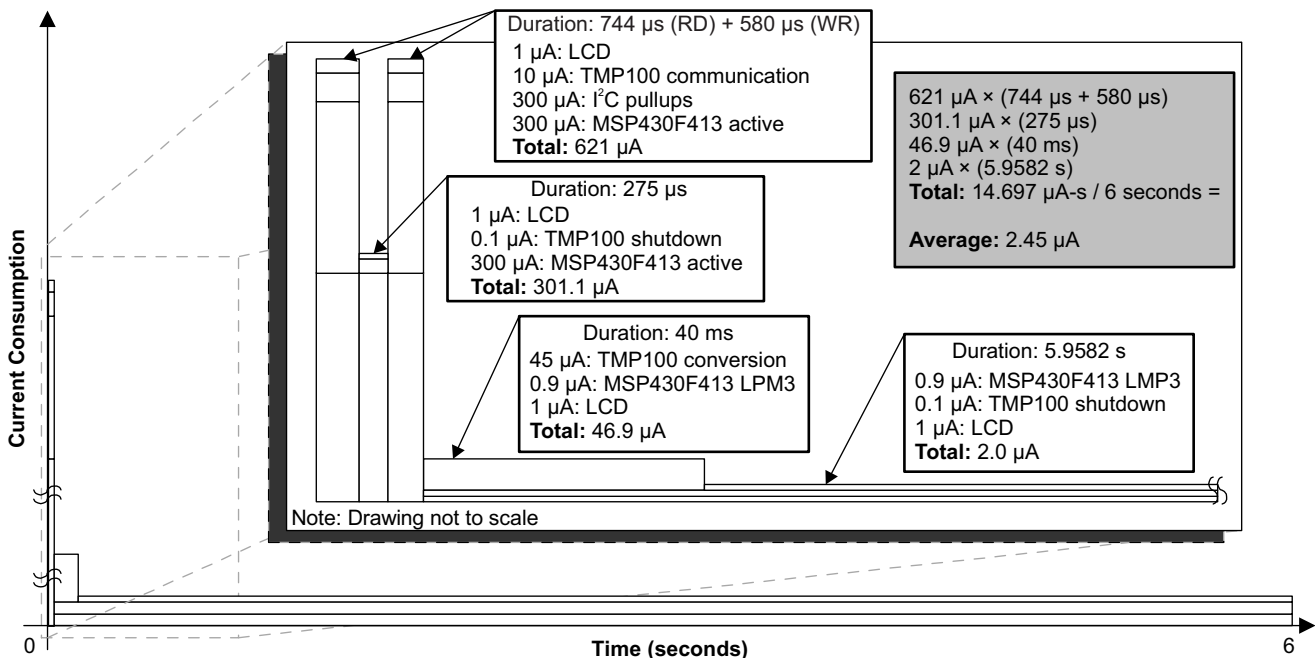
Duration: 744 µs (RD) + 580 µs (WR)
1 µA: LCD
10 µA: TMP100 communication
300 µA: I$^2$C pullups
300 µA: MSP430F413 active
**Total:** 621 µA

621 µA × (744 µs + 580 µs)
301.1 µA × (275 µs)
46.9 µA × (40 ms)
2 µA × (5.9582 s)
**Total:** 14.697 µA-s / 6 seconds =

**Average:** 2.45 µA

Duration: 275 µs
1 µA: LCD
0.1 µA: TMP100 shutdown
300 µA: MSP430F413 active
**Total:** 301.1 µA

Duration: 40 ms
45 µA: TMP100 conversion
0.9 µA: MSP430F413 LPM3
1 µA: LCD
**Total:** 46.9 µA

Duration: 5.9582 s
0.9 µA: MSP430F413 LMP3
0.1 µA: TMP100 shutdown
1 µA: LCD
**Total:** 2.0 µA

Note: Drawing not to scale

Current Consumption

0

Time (seconds)

6